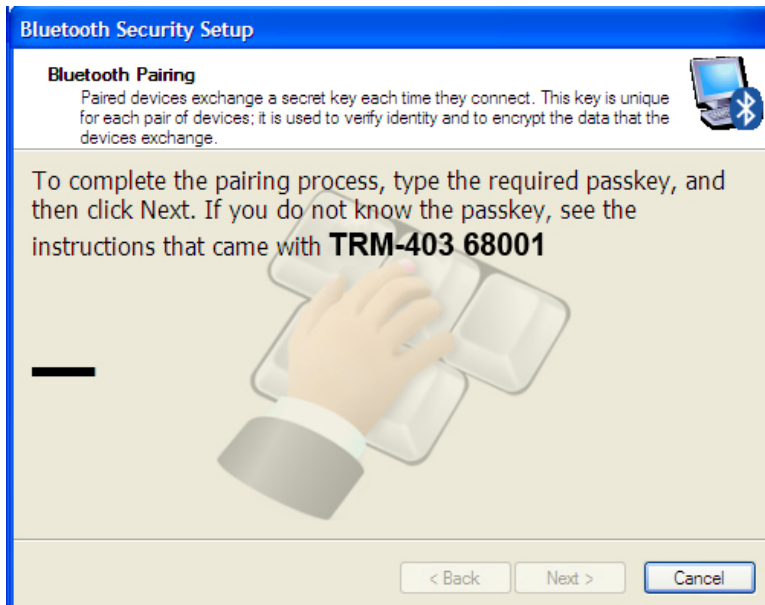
Bluetooth Security Setup

Bluetooth Pairing

Paired devices exchange a secret key each time they connect. This key is unique for each pair of devices; it is used to verify identity and to encrypt the data that the devices exchange.

To complete the pairing process, type the required passkey, and then click Next. If you do not know the passkey, see the instructions that came with **TRM-403 68001**

< Back

Next >

Cancel